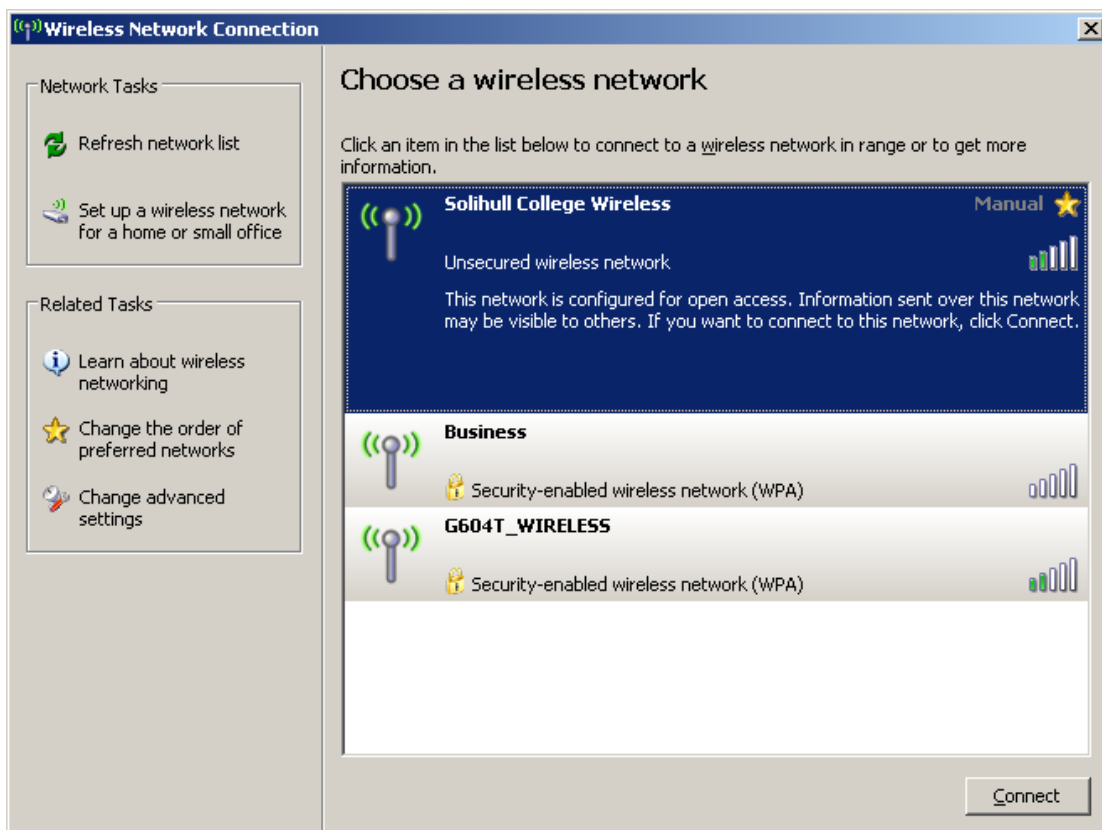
Wireless Network Connection

Network Tasks

Refresh network list

Set up a wireless network for a home or small office

Related Tasks

Learn about wireless networking

Change the order of preferred networks

Change advanced settings

Choose a wireless network

Click an item in the list below to connect to a wireless network in range or to get more information.

Solihull College Wireless

Manual

Unsecured wireless network

This network is configured for open access. Information sent over this network may be visible to others. If you want to connect to this network, click Connect.

Business

Security-enabled wireless network (WPA)

G604T_WIRELESS

Security-enabled wireless network (WPA)

Connect